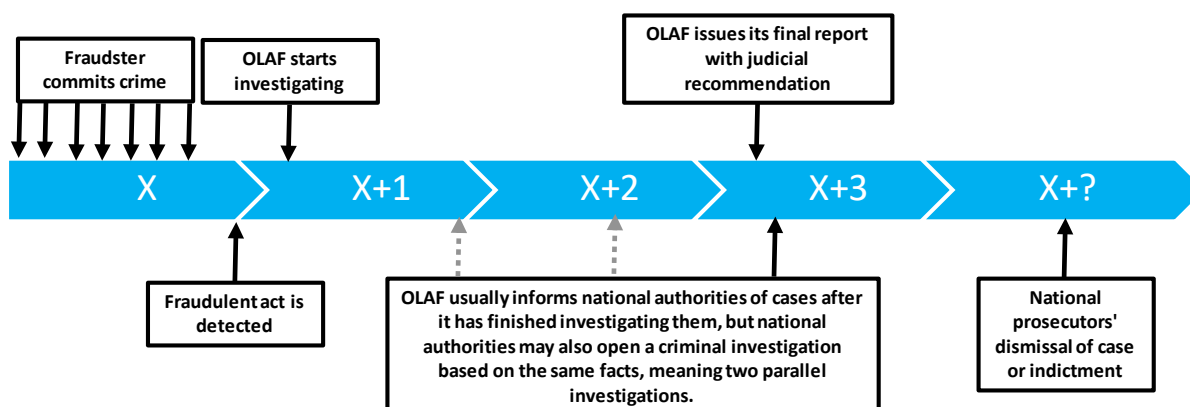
Fraudster commits crime

OLAF starts investigating

OLAF issues its final report with judicial recommendation

X

X+1

X+2

X+3

X+?

Fraudulent act is detected

OLAF usually informs national authorities of cases after it has finished investigating them, but national authorities may also open a criminal investigation based on the same facts, meaning two parallel investigations.

National prosecutors' dismissal of case or indictment